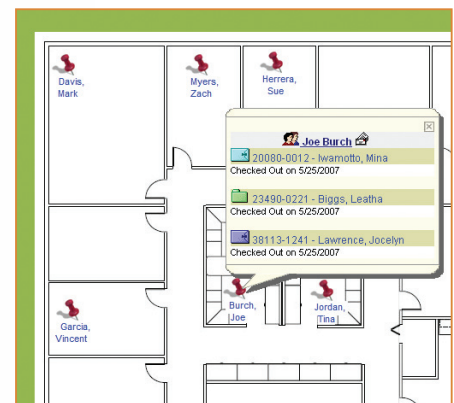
Davis, Mark

Myers, Zach

Herrera, Sue

Joe Burch

20080-0012 - Iwamotto, Mina
Checked Out on 5/25/2007

23490-0221 - Biggs, Leatha
Checked Out on 5/25/2007

38113-1241 - Lawrence, Jocelyn
Checked Out on 5/25/2007

Garcia, Vincent

Burch, Joe

Jordan, Tina